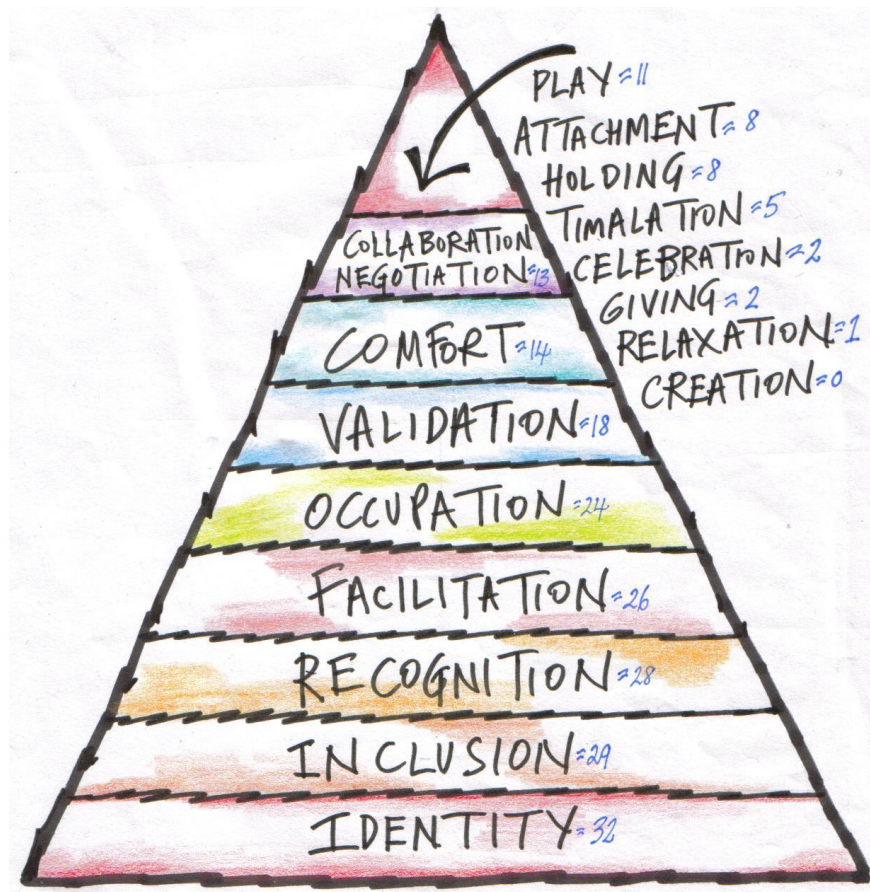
PLAY =11
ATTACHMENT = 8
HOLDING = 8
TIMALATION = 5
CELEBRATION = 2
GIVING = 2
RELAXATION = 1
CREATION = 0

COLLABORATION
NEGOTIATION = 13

COMFORT = 14

VALIDATION = 18

OCCUPATION = 24

FACILITATION = 26

RECOGNITION = 28

INCLUSION = 29

IDENTITY = 32